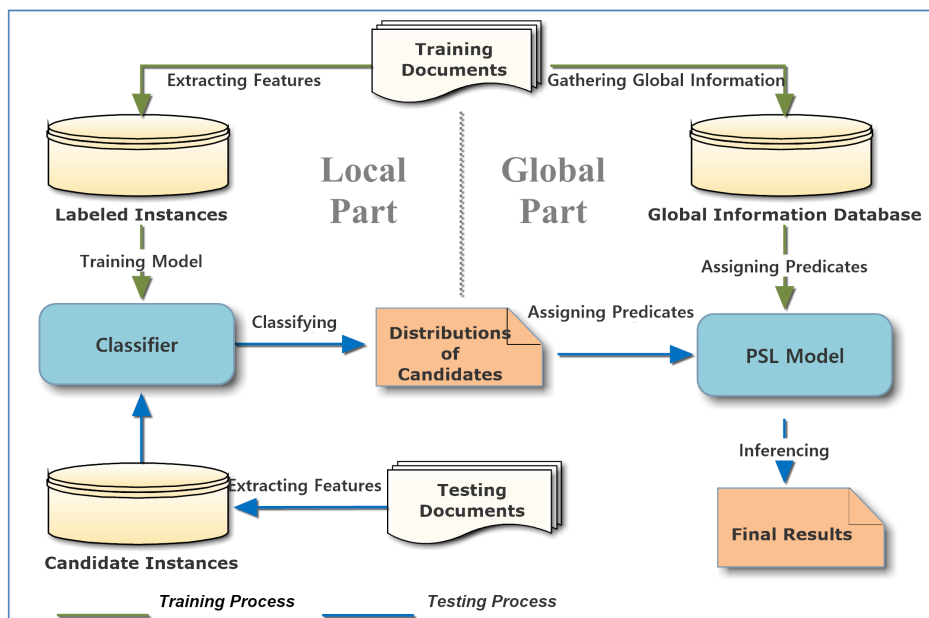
Training Documents

Extracting Features

Gathering Global Information

Labeled Instances

Local Part

Global Part

Global Information Database

Training Model

Assigning Predicates

Classifier

Classifying

Distributions of Candidates

Assigning Predicates

PSL Model

Inferencing

Extracting Features

Testing Documents

Final Results

Candidate Instances

Training Process

Testing Process